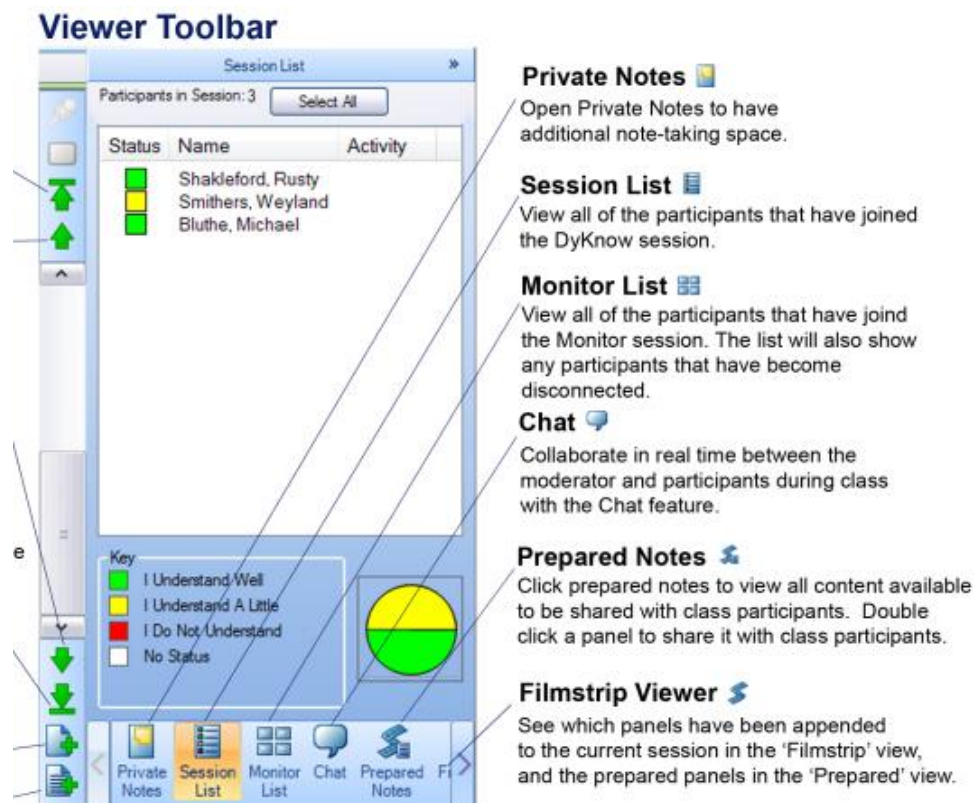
Viewer Toolbar

Session List »

Participants in Session: 3 Select All

| Status | Name | Activity |
|---|---|---|
| | Shakleford, Rusty | |
| | Smithers, Weyland | |
| | Bluthe, Michael | |

Key
I Understand Well
I Understand A Little
I Do Not Understand
No Status

e

Private Notes | Session List | Monitor List | Chat | Prepared Notes | Fi

Private Notes
Open Private Notes to have additional note-taking space.

Session List
View all of the participants that have joined the DyKnow session.

Monitor List
View all of the participants that have joind the Monitor session. The list will also show any participants that have become disconnected.

Chat
Collaborate in real time between the moderator and participants during class with the Chat feature.

Prepared Notes
Click prepared notes to view all content available to be shared with class participants. Double click a panel to share it with class participants.

Filmstrip Viewer
See which panels have been appended to the current session in the 'Filmstrip' view, and the prepared panels in the 'Prepared' view.